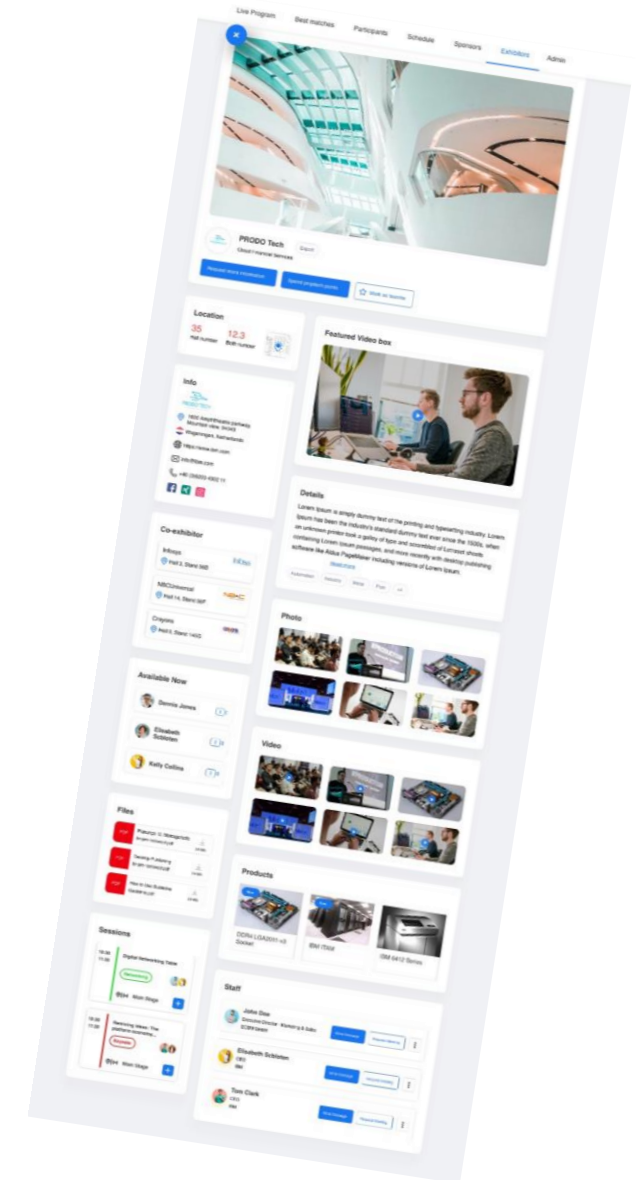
Live Program Best matches Participants Schedule Sponsors Exhibitors Admin

PRODO Tech
Cloud Financial Services

Request more information
Mark as favorite

Location
35 Hall number
12.3 Booth number

Featured Video box

Info
Mountain View, 94043
Wageningen, Netherlands
https://www.
info@
+46 (0)

Details
Lorem Ipsum is simply dummy text of the printing and typesetting industry. Lorem Ipsum has been the industry's standard dummy text ever since the 1500s, when an unknown printer took a galley of type and scrambled of Lorraoot shoots containing Lorem Ipsum passages, and more recently with desktop publishing software like Aldus PageMaker including versions of Lorem Ipsum.
Read more

Co-exhibitor
Infosys
Hall 2, Stand 065
NBCUniversal
Hall 14, Stand 32F
Crayola
Hall 0, Stand 14C

Photo

Available Now
Dennis Jones
Elisabeth Schlelen
Kelly Collins

Video

Files
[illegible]
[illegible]
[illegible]

Products
CERN LGA2011 v3 Socket
IBM IT64
IBM 6412 Series

Sessions
Digital Networking Table
Main Stage
Reducing Ideas: The platform economy...
Main Stage

Staff
John Doe
Executive Director
Elisabeth Schlelen
CEO
Tom Clark
CEO